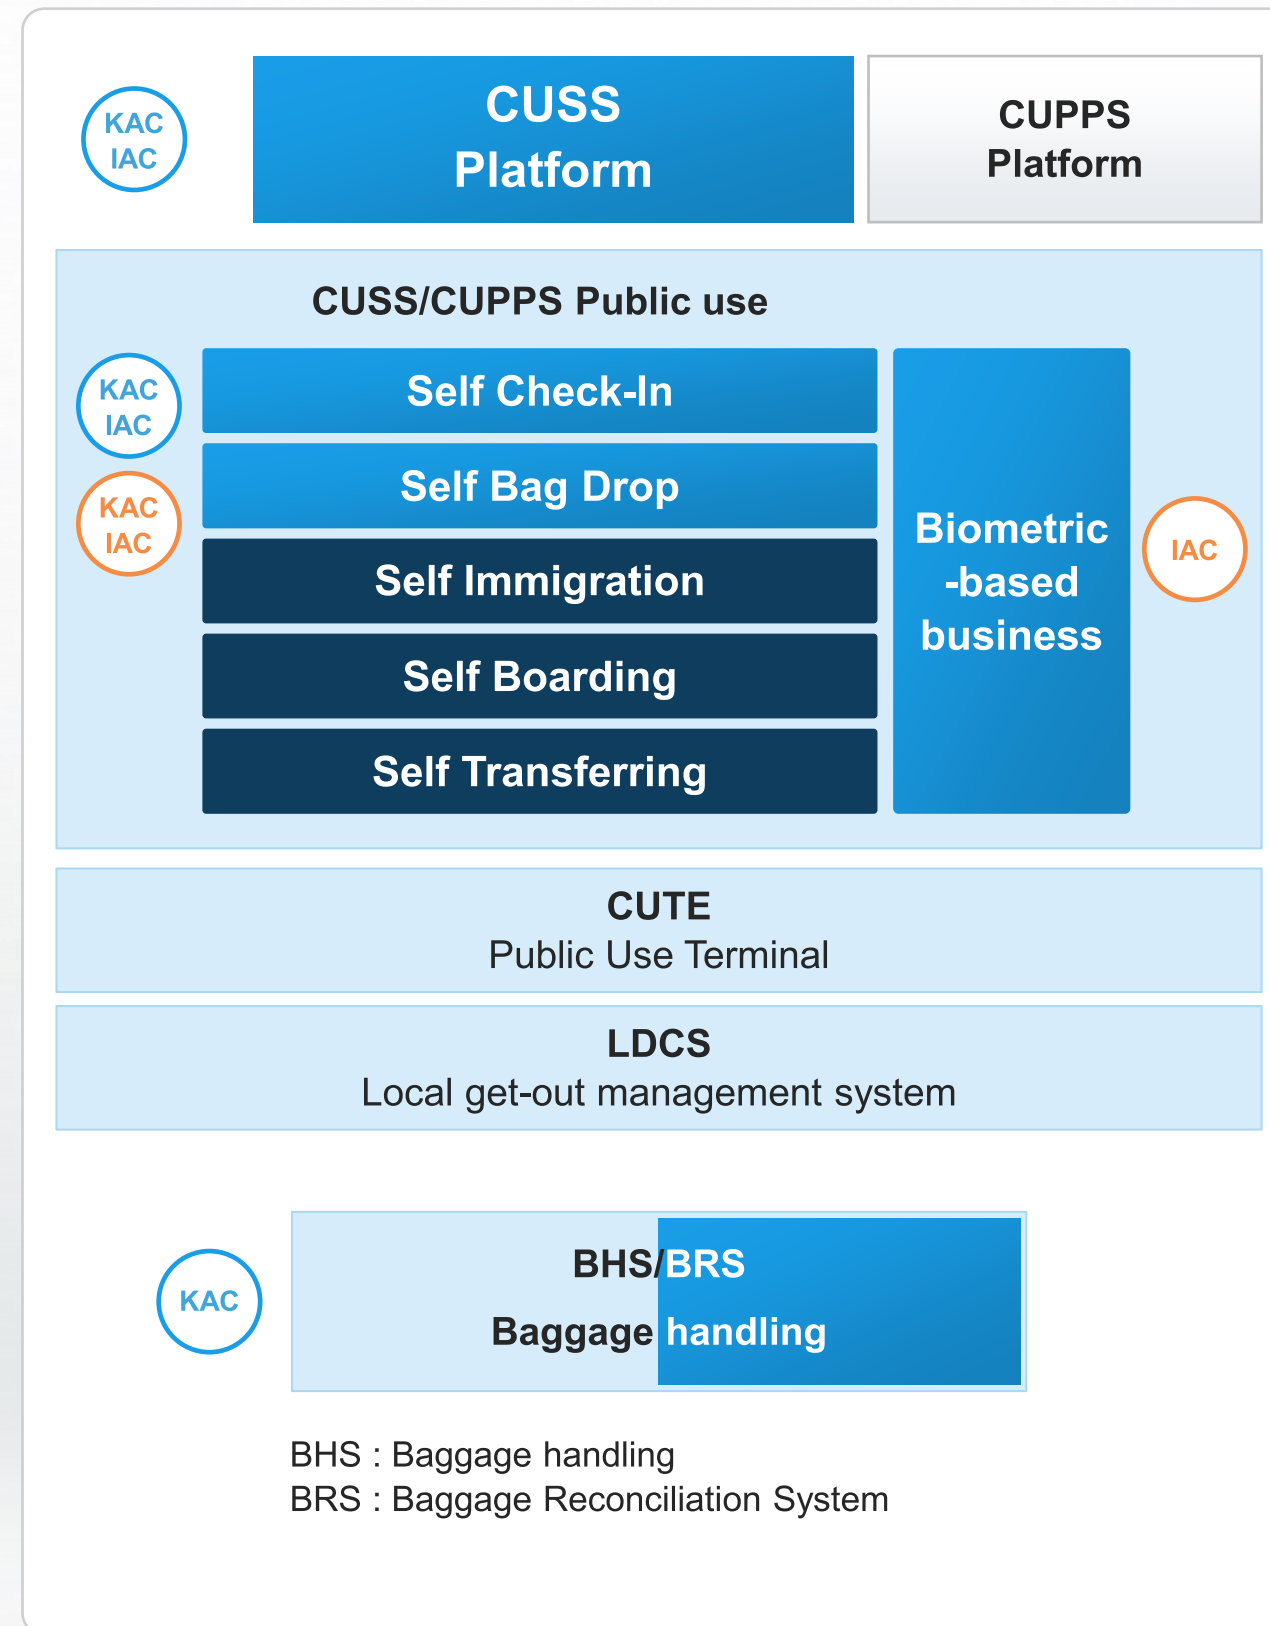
KAC
IAC

CUSS
Platform

CUPPS
Platform

CUSS/CUPPS Public use

KAC
IAC

KAC
IAC

Self Check-In

Self Bag Drop

Self Immigration

Self Boarding

Self Transferring

Biometric
-based
business

IAC

CUTE
Public Use Terminal

LDCS
Local get-out management system

KAC

BHS/BRS
Baggage handling

BHS : Baggage handling
BRS : Baggage Reconciliation System